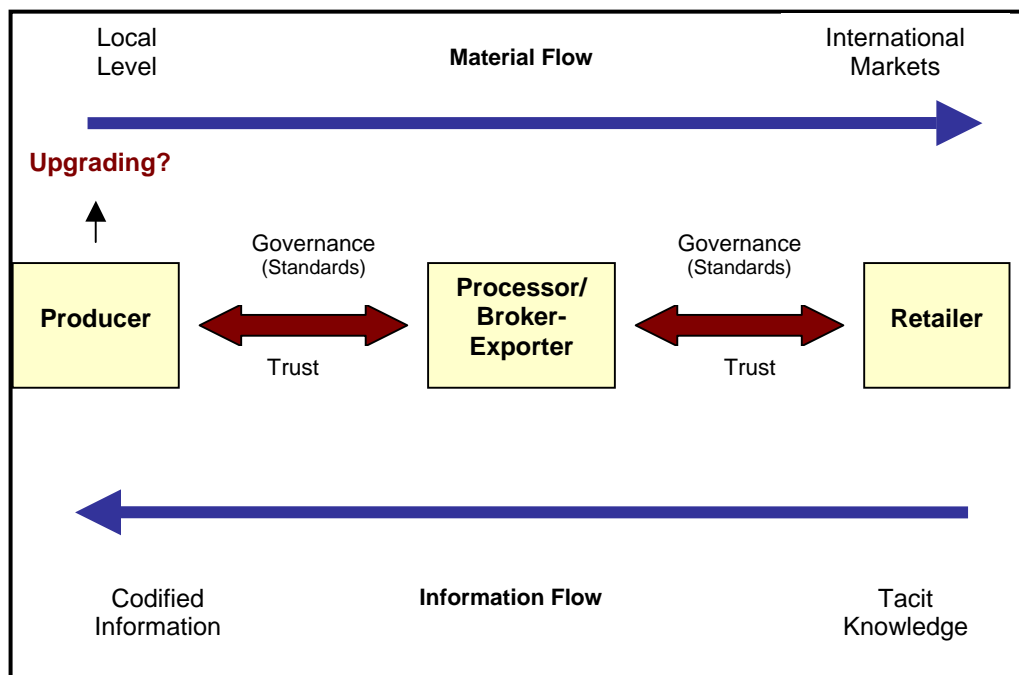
Local Level

Material Flow

International Markets

Upgrading?

Governance (Standards)

Governance (Standards)

Producer

Processor/ Broker-Exporter

Retailer

Trust

Trust

Codified Information

Information Flow

Tacit Knowledge